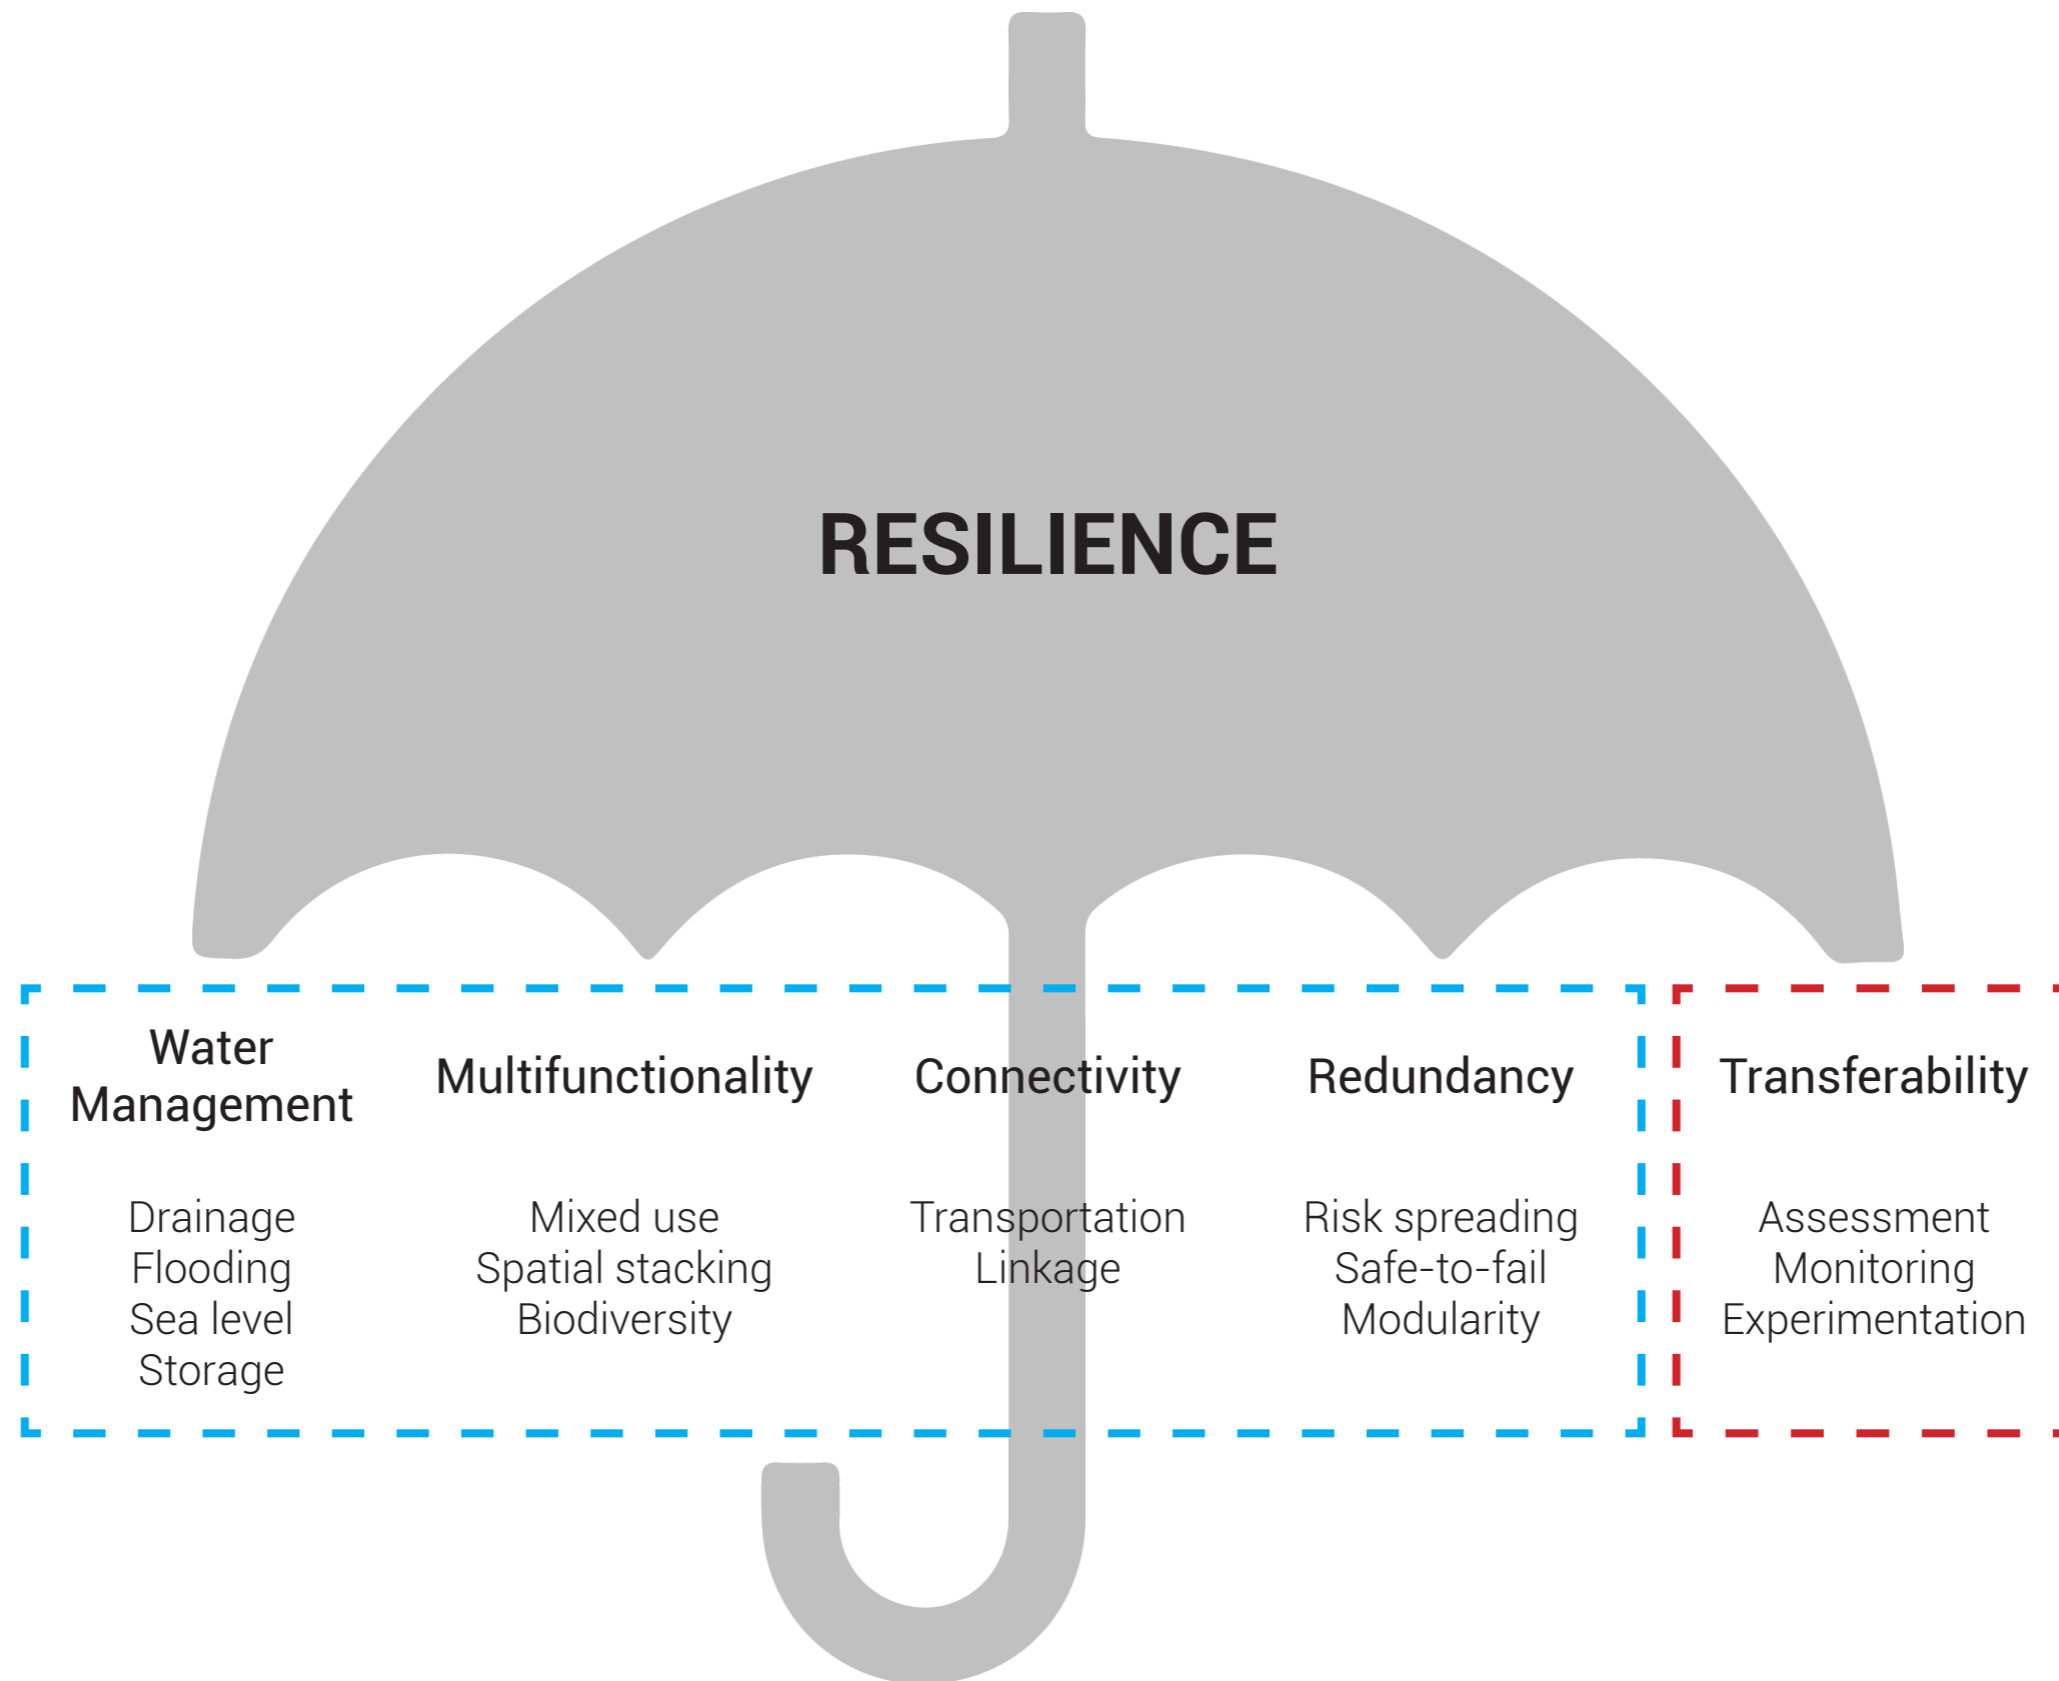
RESILIENCE

Water Management

Drainage
Flooding
Sea level
Storage

Multifunctionality

Mixed use
Spatial stacking
Biodiversity

Connectivity

Transportation
Linkage

Redundancy

Risk spreading
Safe-to-fail
Modularity

Transferability

Assessment
Monitoring
Experimentation